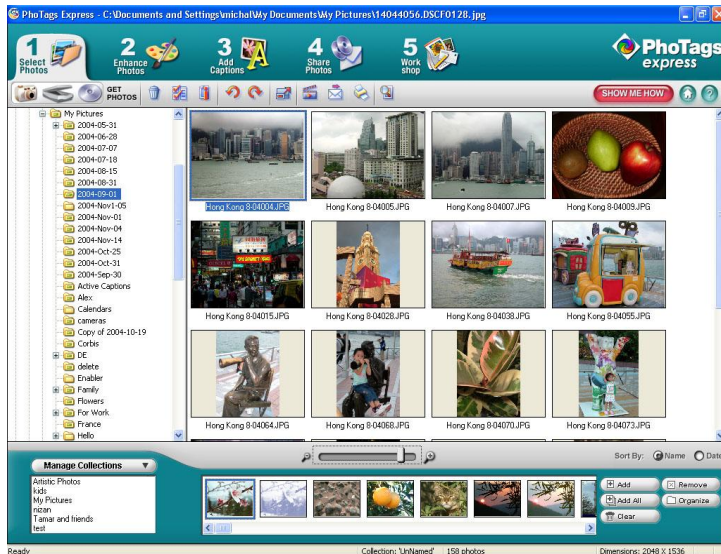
PhoTags Express - C:\Documents and Settings\michal\My Documents\My Pictures\14044056.DSCF0128.jpg

1 Select Photos
2 Enhance Photos
3 Add Captions
4 Share Photos
5 Work shop

PhoTags express

GET PHOTOS

SHOW ME HOW

My Pictures
2004-05-31
2004-06-28
2004-07-07
2004-07-18
2004-08-15
2004-08-31
2004-09-01
2004-Nov-1-05
2004-Nov-01
2004-Nov-04
2004-Nov-14
2004-Oct-25
2004-Oct-31
2004-Sep-30
Active Captions
Alex
Calendars
cameras
Copy of 2004-10-19
Corbis
DE
delete
Enabler
Family
Flowers
For Work
France
Hello

Hong Kong 8-04004.JPG
Hong Kong 8-04005.JPG
Hong Kong 8-04007.JPG
Hong Kong 8-04009.JPG
Hong Kong 8-04015.JPG
Hong Kong 8-04028.JPG
Hong Kong 8-04038.JPG
Hong Kong 8-04055.JPG
Hong Kong 8-04064.JPG
Hong Kong 8-04068.JPG
Hong Kong 8-04070.JPG
Hong Kong 8-04073.JPG

Sort By: Name Date

Manage Collections
Artistic Photos
kids
My Pictures
nizan
Tamar and friends
test

Add
Remove
Add All
Organize
Clear

Ready
Collection: 'UnNamed'
158 photos
Dimensions: 2048 X 1536